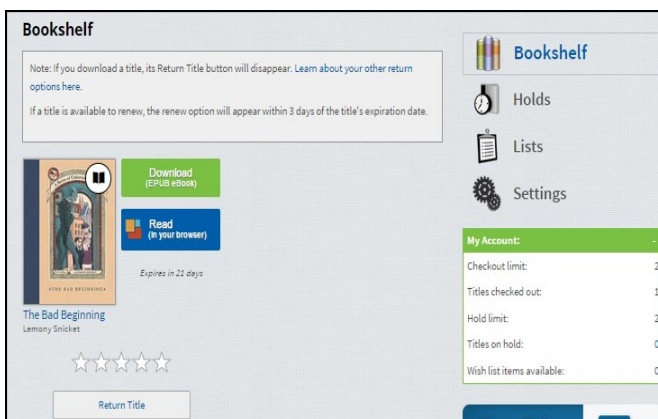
Bookshelf

Note: If you download a title, its Return Title button will disappear. Learn about your other return options here.

If a title is available to renew, the renew option will appear within 3 days of the title's expiration date.

THE BAD BEGINNING

Download
(EPUB eBook)

Read
(in your browser)

Expires in 21 days

The Bad Beginning
Lemony Snicket

Return Title

Bookshelf

Holds

Lists

Settings

My Account:

Checkout limit: 2

Titles checked out: 1

Hold limit: 2

Titles on hold: 0

Wish list items available: 0